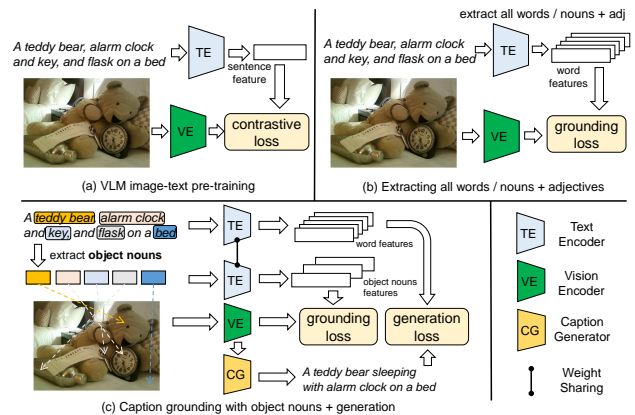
A teddy bear, alarm clock and key, and flask on a bed

TE

sentence feature

VE

contrastive loss

(a) VLM image-text pre-training

extract all words / nouns + adj

A teddy bear, alarm clock and key, and flask on a bed

TE

word features

VE

grounding loss

(b) Extracting all words / nouns + adjectives

A teddy bear, alarm clock and key, and flask on a bed

extract object nouns

TE

word features

TE

object nouns features

VE

grounding loss

generation loss

CG

A teddy bear sleeping with alarm clock on a bed

(c) Caption grounding with object nouns + generation

TE Text Encoder

VE Vision Encoder

CG Caption Generator

Weight Sharing